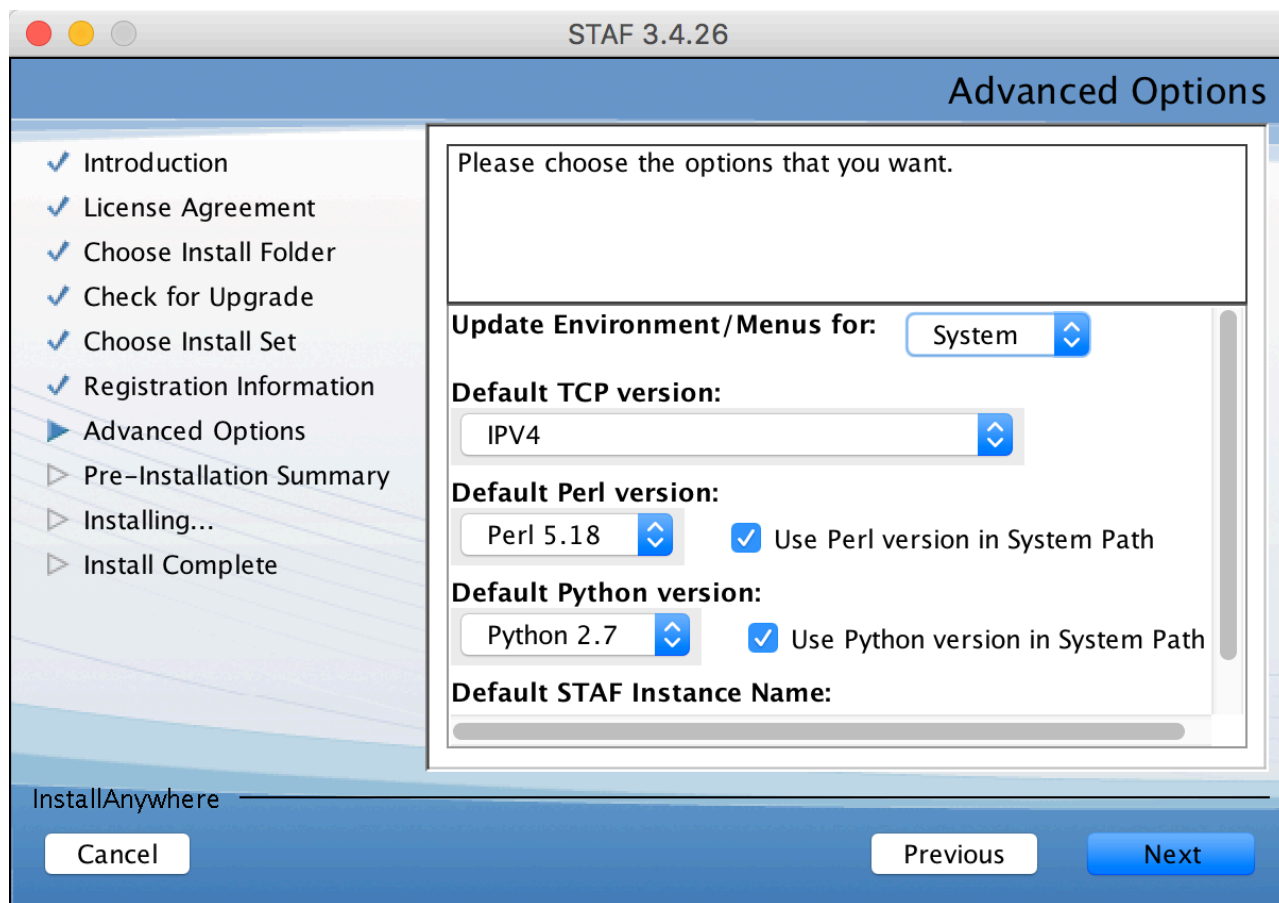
STAF 3.4.26

Advanced Options

Introduction
License Agreement
Choose Install Folder
Check for Upgrade
Choose Install Set
Registration Information
Advanced Options
Pre-Installation Summary
Installing...
Install Complete

Please choose the options that you want.

Update Environment/Menus for: System

Default TCP version:
IPV4

Default Perl version:
Perl 5.18
Use Perl version in System Path

Default Python version:
Python 2.7
Use Python version in System Path

Default STAF Instance Name:

InstallAnywhere

Cancel
Previous
Next